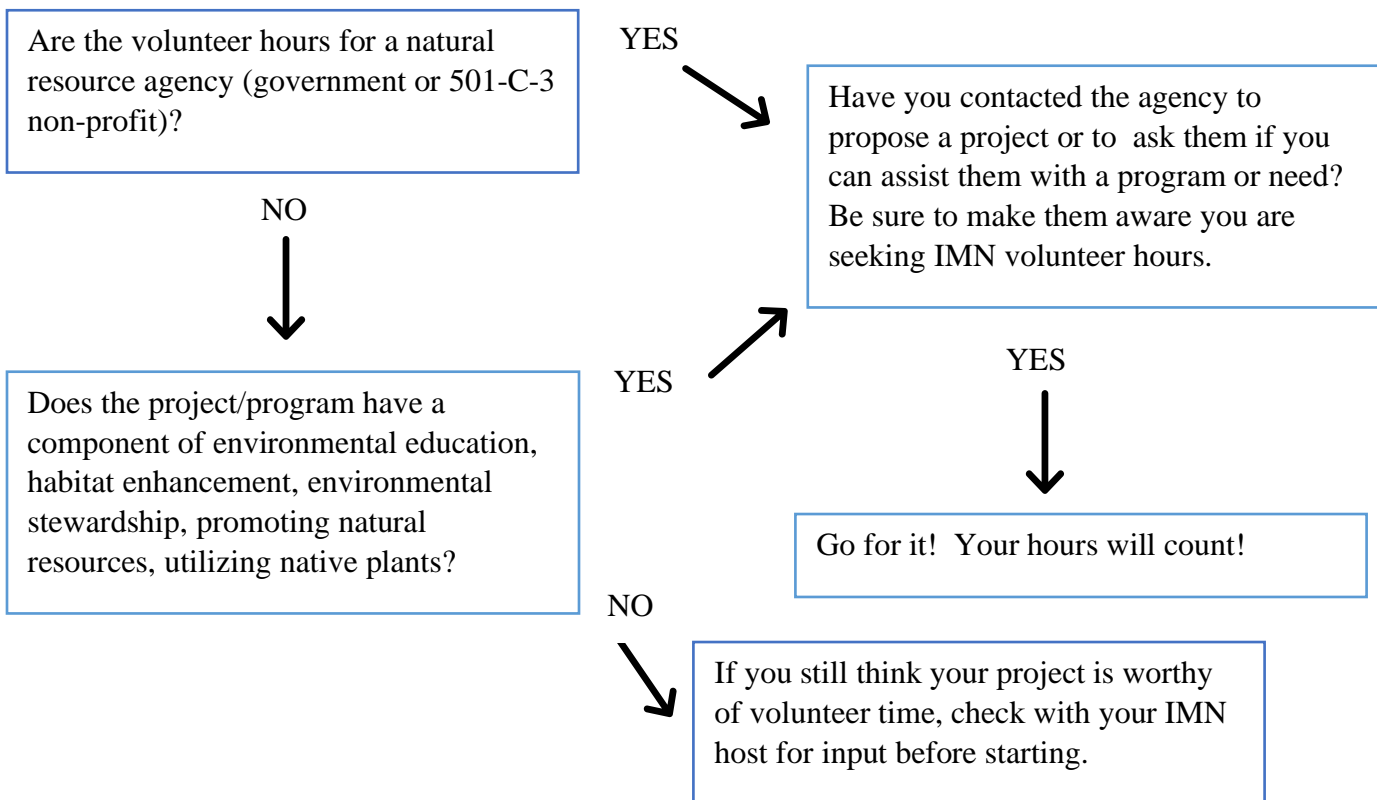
Are the volunteer hours for a natural resource agency (government or 501-C-3 non-profit)?

YES

Have you contacted the agency to propose a project or to ask them if you can assist them with a program or need? Be sure to make them aware you are seeking IMN volunteer hours.

NO

Does the project/program have a component of environmental education, habitat enhancement, environmental stewardship, promoting natural resources, utilizing native plants?

YES

YES

Go for it! Your hours will count!

NO

If you still think your project is worthy of volunteer time, check with your IMN host for input before starting.